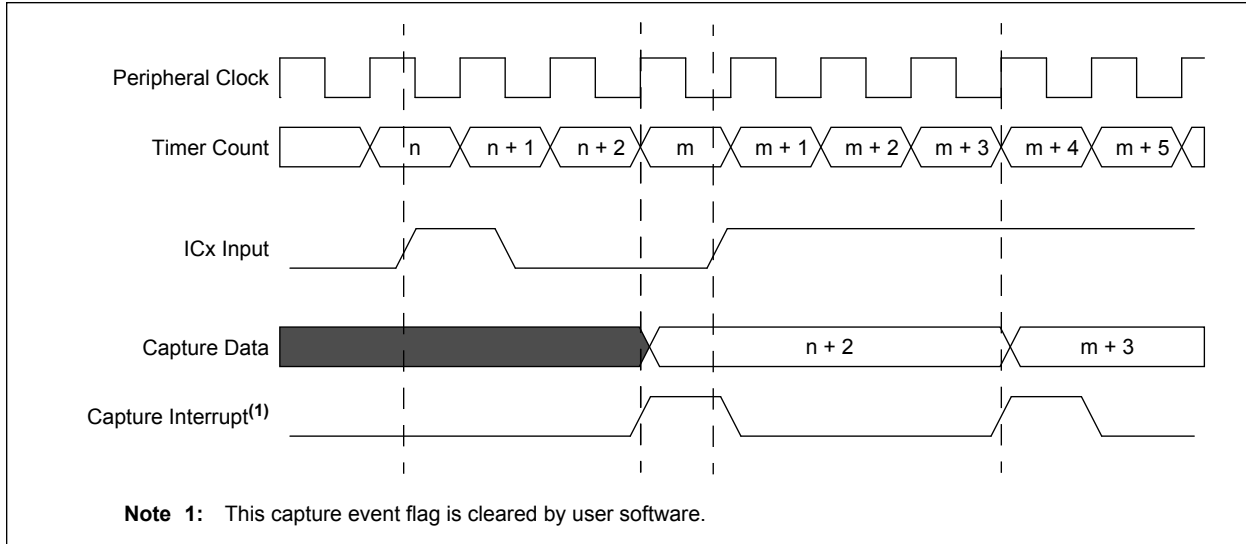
Peripheral Clock

Timer Count

n

n + 1

n + 2

m

m + 1

m + 2

m + 3

m + 4

m + 5

ICx Input

Capture Data

n + 2

m + 3

Capture Interrupt$^{(1)}$

**Note 1:** This capture event flag is cleared by user software.